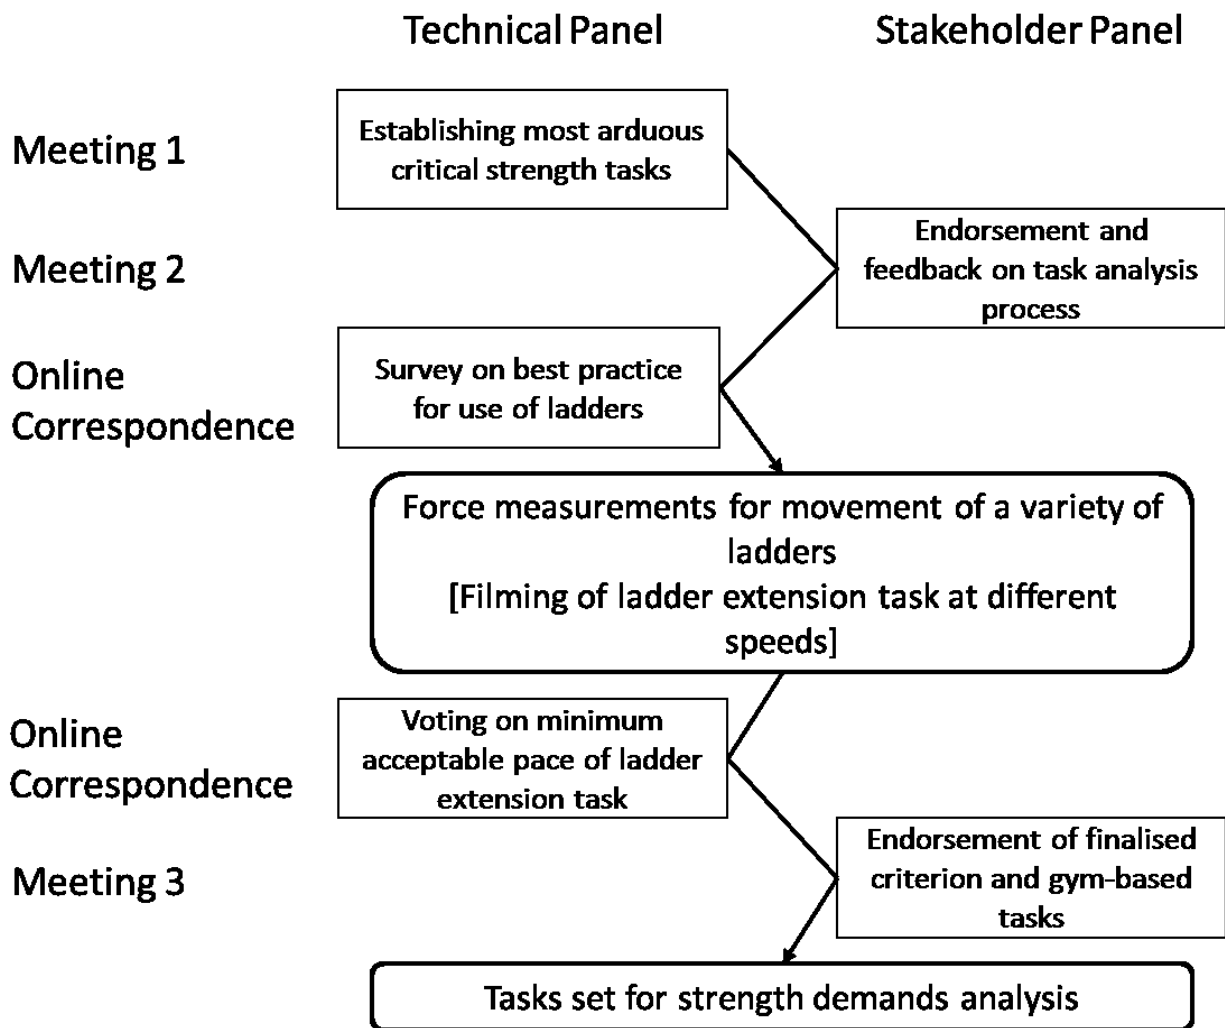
Technical Panel

Stakeholder Panel

Meeting 1

Establishing most arduous critical strength tasks

Meeting 2

Endorsement and feedback on task analysis process

Online Correspondence

Survey on best practice for use of ladders

Force measurements for movement of a variety of ladders
[Filming of ladder extension task at different speeds]

Online Correspondence

Voting on minimum acceptable pace of ladder extension task

Meeting 3

Endorsement of finalised criterion and gym-based tasks

Tasks set for strength demands analysis